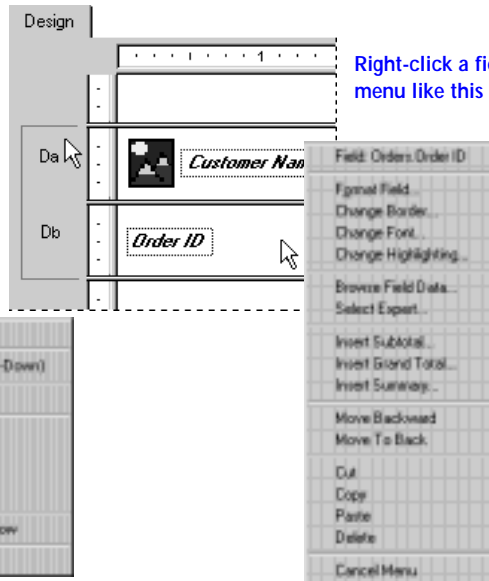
Design

1

Right-click a fie
menu like this

Da

Db

Customer Nan

Order ID

-Down)

ow

Field: Orders.Order ID

Format Field...
Change Border...
Change Font...
Change Highlighting...

Browse Field Data...
Select Expert...

Insert Subtotal...
Insert Grand Total...
Insert Summary...

Move Backward
Move To Back

Cut
Copy
Paste
Delete

Cancel Menu